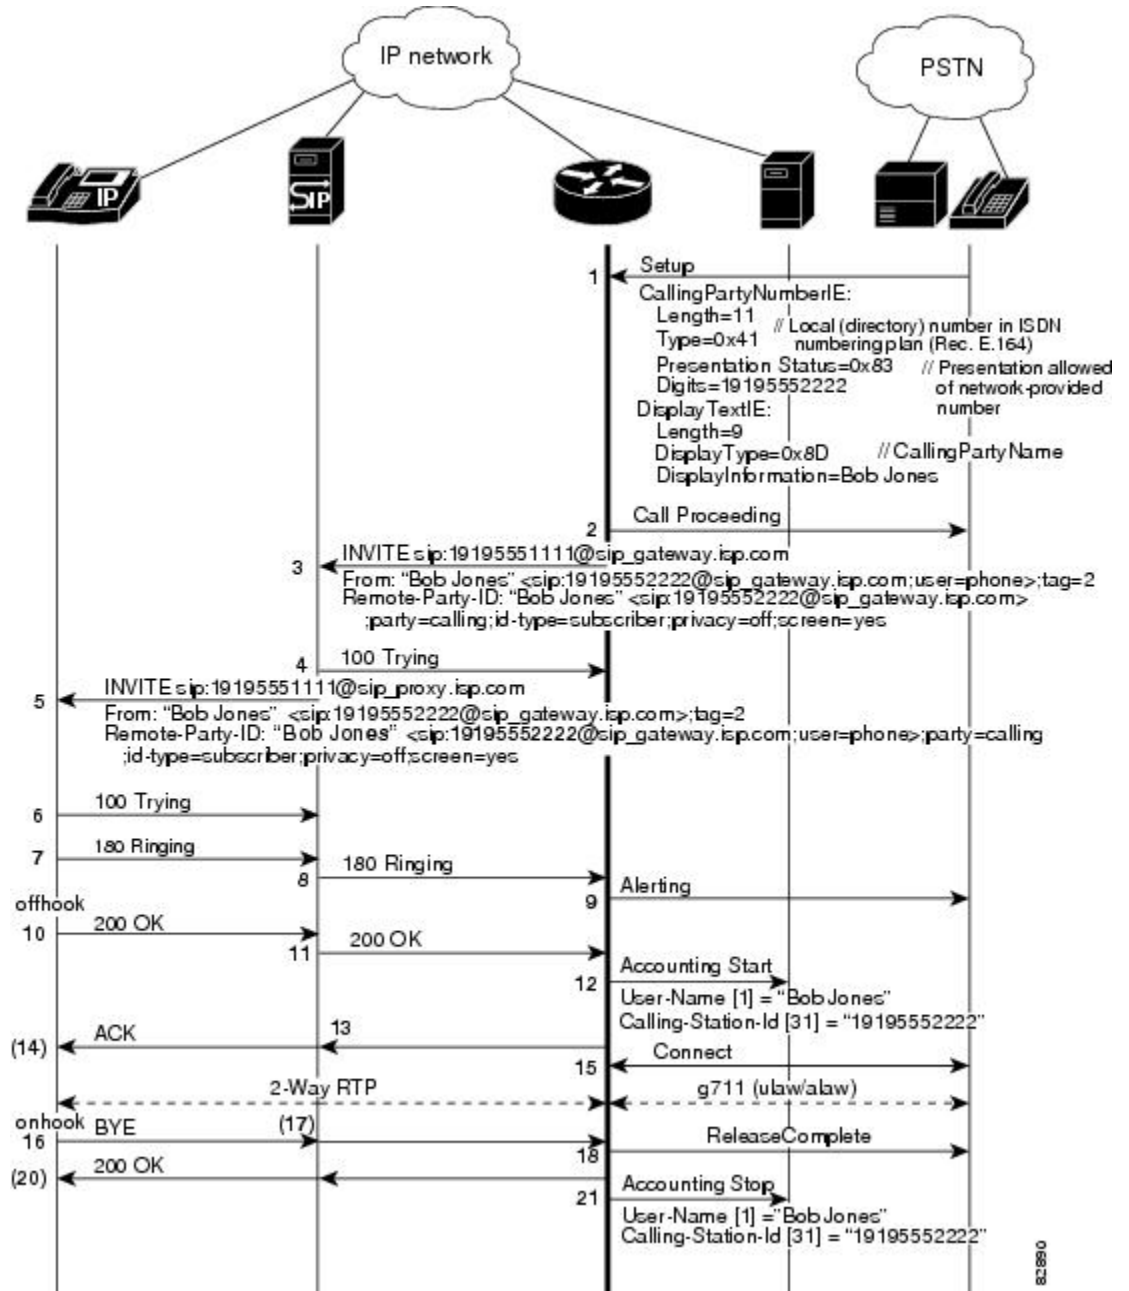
IP network

PSTN

IP

SIP

1 Setup
CallingPartyNumberIE:
Length=11
Type=0x41 // Local (directory) number in ISDN numbering plan (Rec. E.164)
Presentation Status=0x83 // Presentation allowed of network-provided number
Digits=19195552222
DisplayTextIE:
Length=9
DisplayType=0x8D // CallingPartyName
DisplayInformation=Bob Jones

2 Call Proceeding

3 INVITE sip:19195551111@sip_gateway.isp.com
From: "Bob Jones" <sip:19195552222@sip_gateway.isp.com;user=phone>;tag=2
Remote-Party-ID: "Bob Jones" <sip:19195552222@sip_gateway.isp.com>
;party=calling;id-type=subscriber;privacy=off;screen=yes

4 100 Trying

5 INVITE sip:19195551111@sip_proxy.isp.com
From: "Bob Jones" <sip:19195552222@sip_gateway.isp.com>;tag=2
Remote-Party-ID: "Bob Jones" <sip:19195552222@sip_gateway.isp.com;user=phone>;party=calling
;id-type=subscriber;privacy=off;screen=yes

6 100 Trying

7 180 Ringing

8 180 Ringing

9 Alerting

offhook

10 200 OK

11 200 OK

12 Accounting Start
User-Name [1] = "Bob Jones"
Calling-Station-Id [31] = "19195552222"

13

(14) ACK

15 Connect

2-Way RTP

g711 (ulaw/alaw)

onhook

16 BYE

(17)

18 ReleaseComplete

(20) 200 OK

21 Accounting Stop
User-Name [1] ="Bob Jones"
Calling-Station-Id [31] = "19195552222"

82890